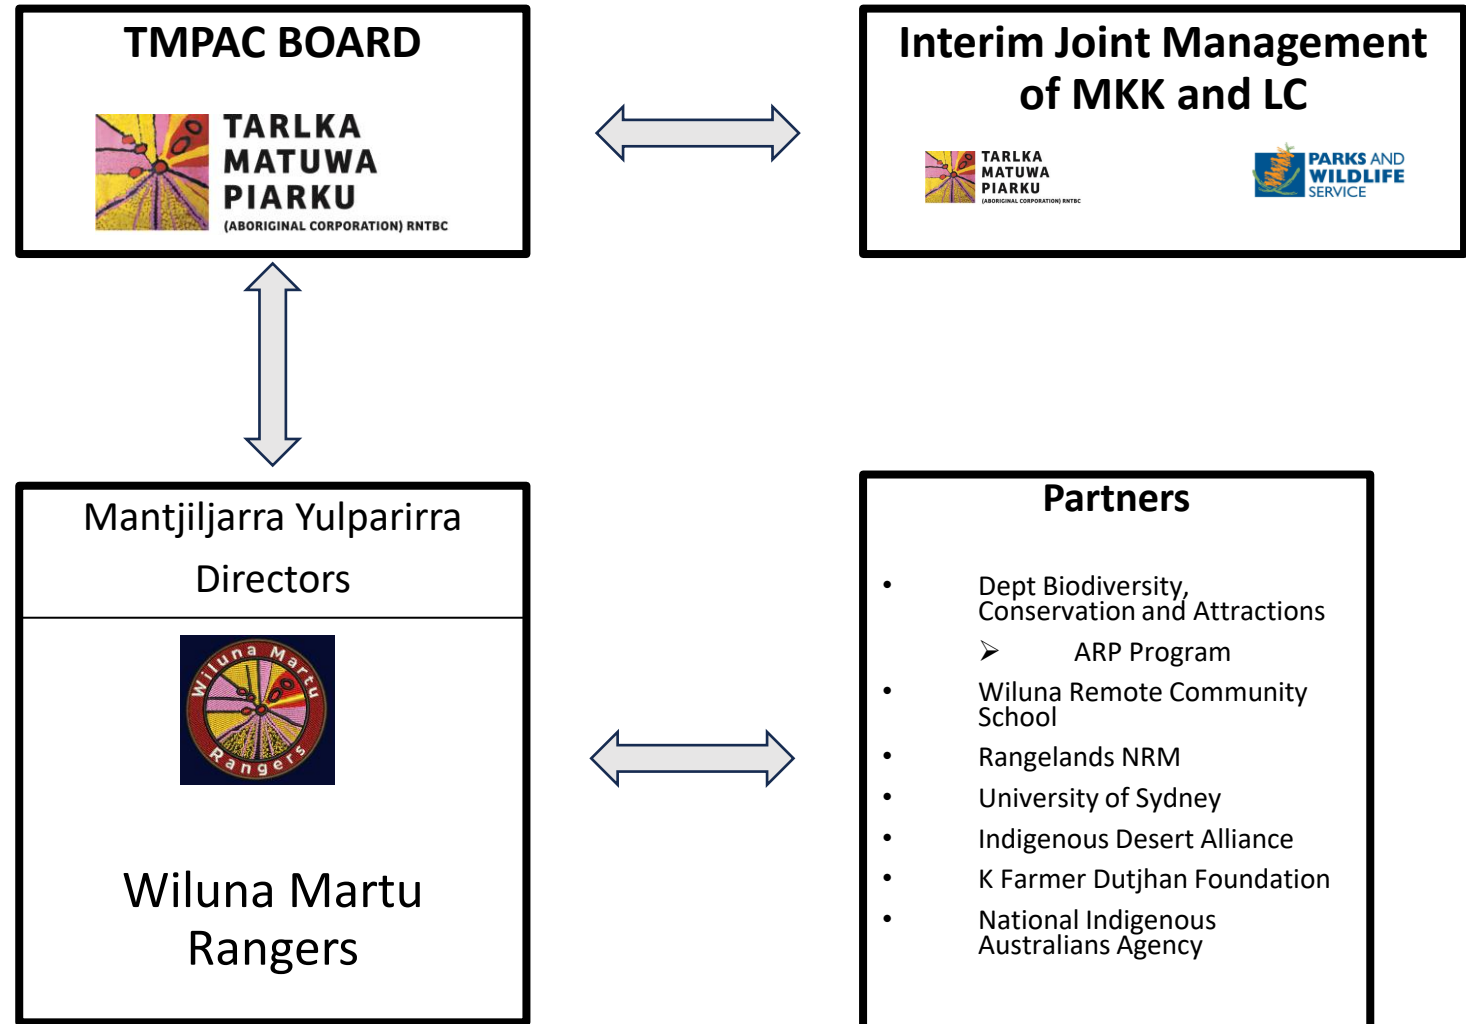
TMPAC BOARD

TARLKA MATUWA PIARKU
(ABORIGINAL CORPORATION) RNTBC

Interim Joint Management of MKK and LC

TARLKA MATUWA PIARKU
(ABORIGINAL CORPORATION) RNTBC

PARKS AND WILDLIFE SERVICE

Mantjiljarra Yulparirra Directors

Wiluna Martu Rangers

Wiluna Martu Rangers

Partners

• Dept Biodiversity, Conservation and Attractions
➢ ARP Program
• Wiluna Remote Community School
• Rangelands NRM
• University of Sydney
• Indigenous Desert Alliance
• K Farmer Dutjhan Foundation
• National Indigenous Australians Agency